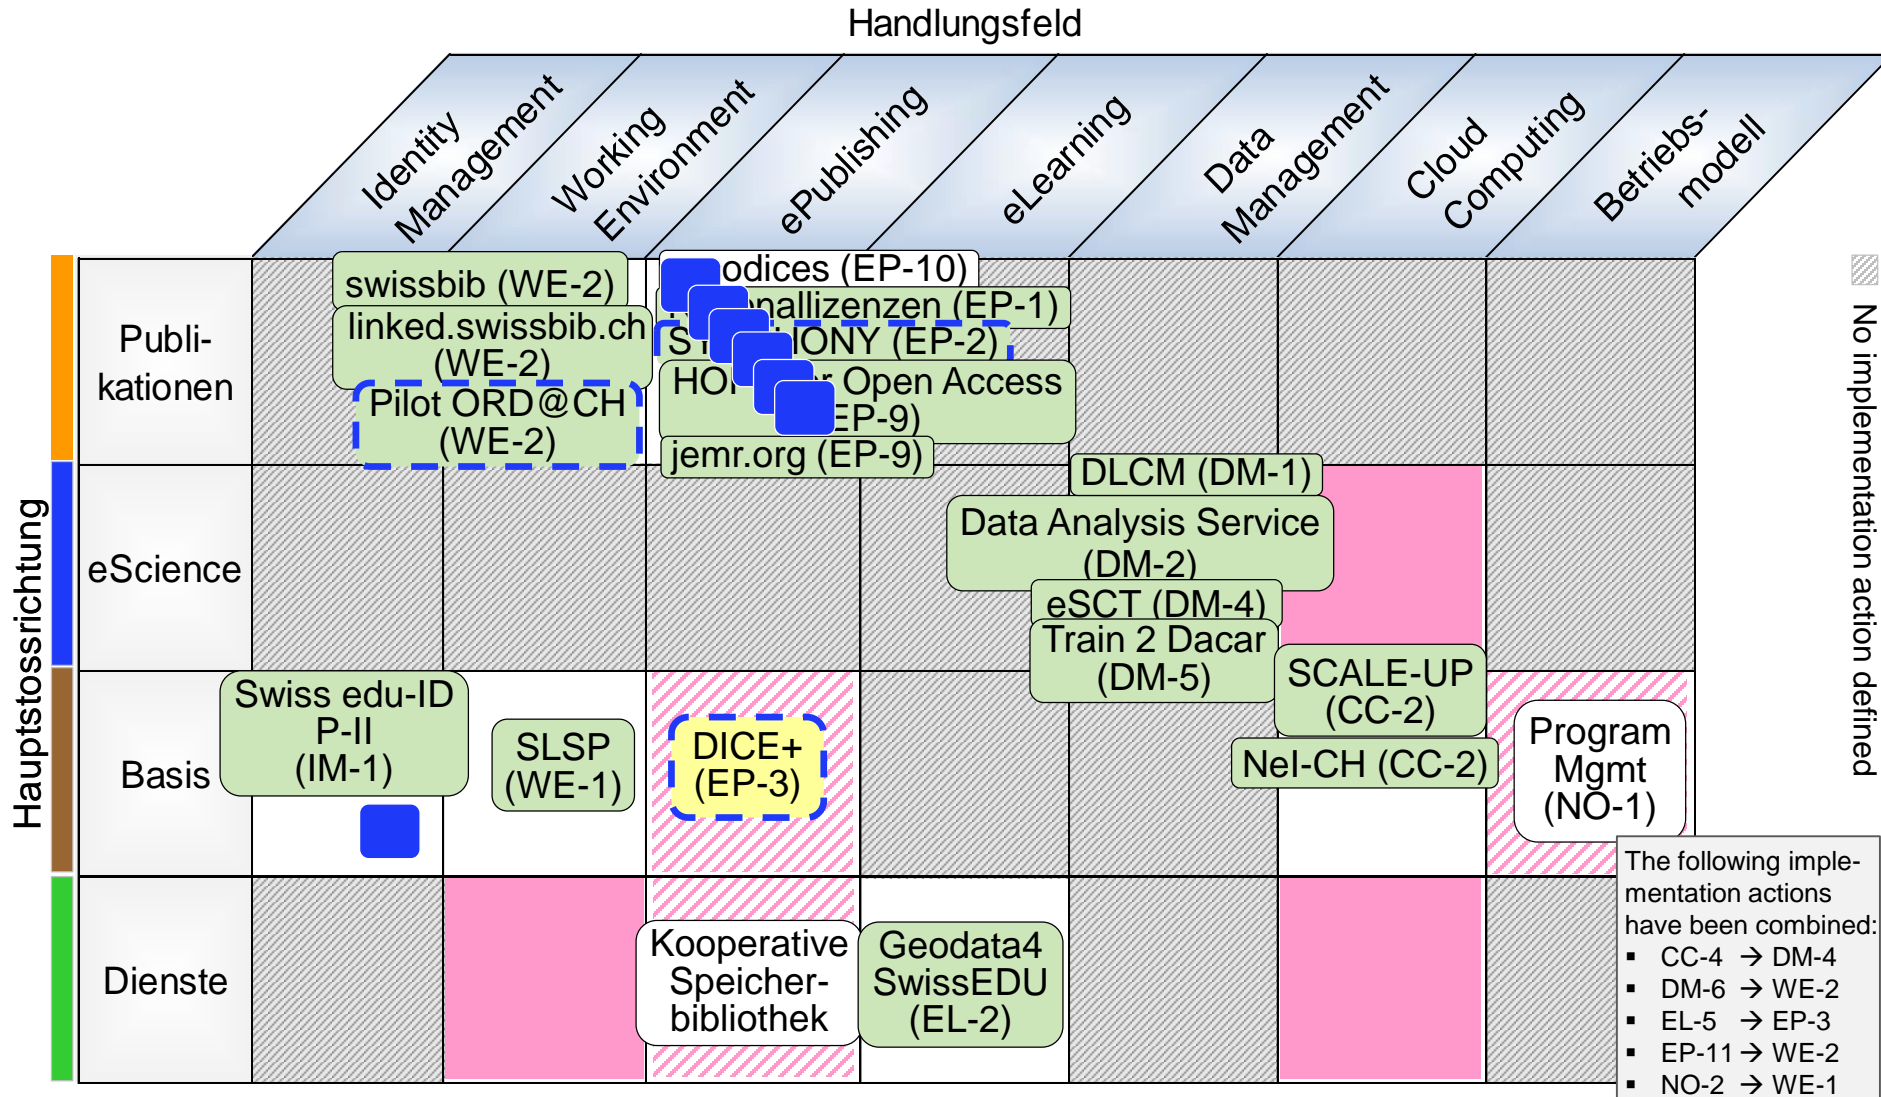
Handlungsfeld

Identity Management

Working Environment

ePublishing

eLearning

Data Management

Cloud Computing

Betriebs-modell

Hauptstossrichtung

Publikationen

eScience

Basis

Dienste

swissbib (WE-2)

linked.swissbib.ch (WE-2)

Pilot ORD@CH (WE-2)

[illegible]odices (EP-10)

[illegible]nallizenzen (EP-1)

S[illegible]ONY (EP-2)

HO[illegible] Open Access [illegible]EP-9)

jemr.org (EP-9)

DLCM (DM-1)

Data Analysis Service (DM-2)

eSCT (DM-4)

Train 2 Dacar (DM-5)

Swiss edu-ID P-II (IM-1)

SLSP (WE-1)

DICE+ (EP-3)

SCALE-UP (CC-2)

NeI-CH (CC-2)

Program Mgmt (NO-1)

Kooperative Speicher-bibliothek

Geodata4 SwissEDU (EL-2)

No implementation action defined

The following implementation actions have been combined:
▪ CC-4 → DM-4
▪ DM-6 → WE-2
▪ EL-5 → EP-3
▪ EP-11 → WE-2
▪ NO-2 → WE-1